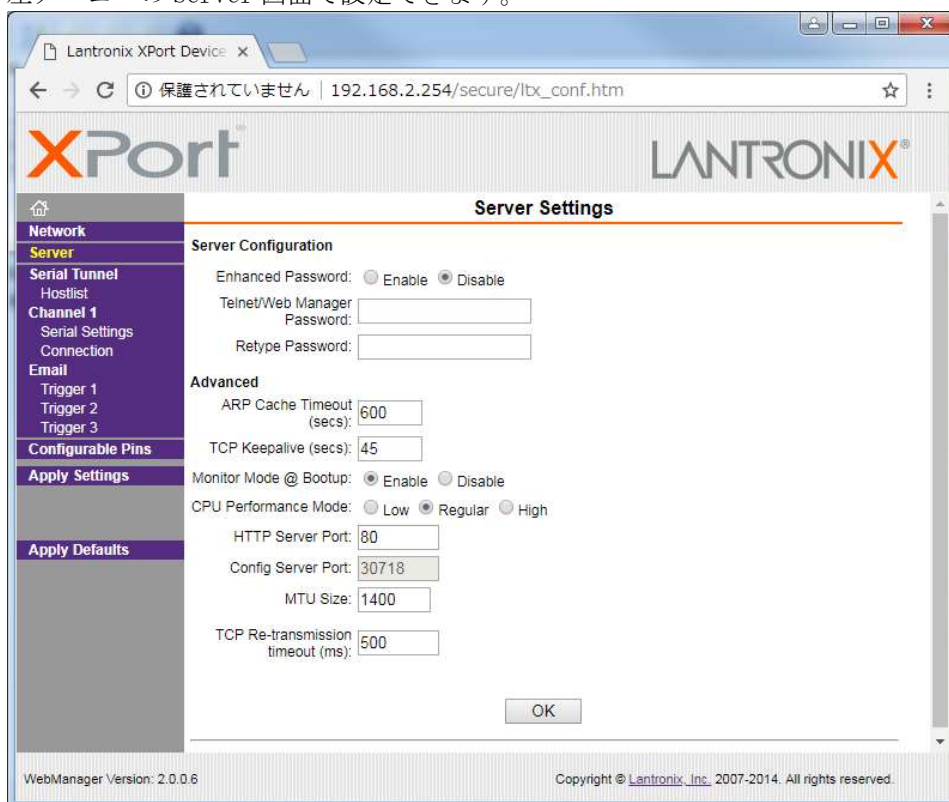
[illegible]ーの Server 画面で設定できます。

Lantronix XPort Device ×

① 保護されていません | 192.168.2.254/secure/ltx_conf.htm

XPort

LANTRONIX

Network
Server
Serial Tunnel
Hostlist
Channel 1
Serial Settings
Connection
Email
Trigger 1
Trigger 2
Trigger 3
Configurable Pins
Apply Settings

Apply Defaults

Server Settings

Server Configuration

Enhanced Password: Enable Disable

Telnet/Web Manager Password:

Retype Password:

Advanced

ARP Cache Timeout (secs): 600

TCP Keepalive (secs): 45

Monitor Mode @ Bootup: Enable Disable

CPU Performance Mode: Low Regular High

HTTP Server Port: 80

Config Server Port: 30718

MTU Size: 1400

TCP Re-transmission timeout (ms): 500

OK

WebManager Version: 2.0.0.6

Copyright © Lantronix, Inc. 2007-2014. All rights reserved.